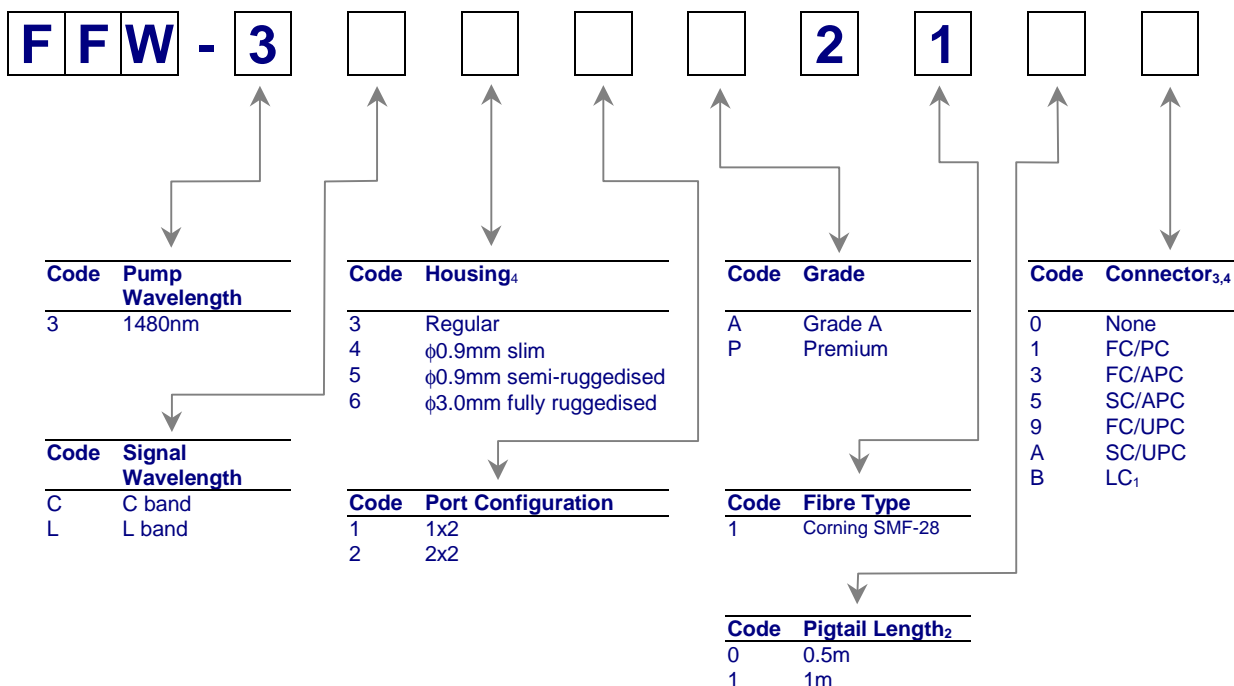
F F W - 3 2 1

| Code | Pump Wavelength |
|---|---|
| 3 | 1480nm |

| Code | Housing$_4$ |
|---|---|
| 3 | Regular |
| 4 | $\phi$0.9mm slim |
| 5 | $\phi$0.9mm semi-ruggedised |
| 6 | $\phi$3.0mm fully ruggedised |

| Code | Grade |
|---|---|
| A | Grade A |
| P | Premium |

| Code | Connector$_{3,4}$ |
|---|---|
| 0 | None |
| 1 | FC/PC |
| 3 | FC/APC |
| 5 | SC/APC |
| 9 | FC/UPC |
| A | SC/UPC |
| B | LC$_1$ |

| Code | Signal Wavelength |
|---|---|
| C | C band |
| L | L band |

| Code | Port Configuration |
|---|---|
| 1 | 1x2 |
| 2 | 2x2 |

| Code | Fibre Type |
|---|---|
| 1 | Corning SMF-28 |

| Code | Pigtail Length$_2$ |
|---|---|
| 0 | 0.5m |
| 1 | 1m |